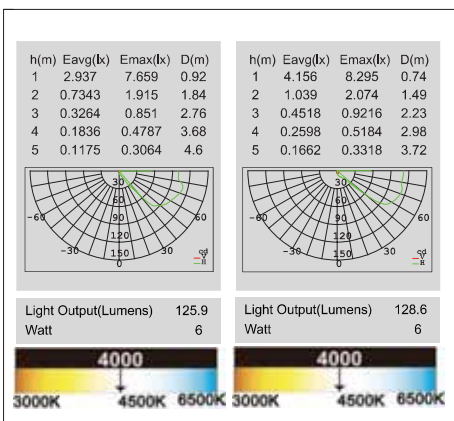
| h(m) | Eavg(lx) | Emax(lx) | D(m) |
|---|---|---|---|
| 1 | 2.937 | 7.659 | 0.92 |
| 2 | 0.7343 | 1.915 | 1.84 |
| 3 | 0.3264 | 0.851 | 2.76 |
| 4 | 0.1836 | 0.4787 | 3.68 |
| 5 | 0.1175 | 0.3064 | 4.6 |

30 60 90 120 150 0 -60 60 -30 30 cd V H

Light Output(Lumens) 125.9
Watt 6

4000
3000K 4500K 6500K

| h(m) | Eavg(lx) | Emax(lx) | D(m) |
|---|---|---|---|
| 1 | 4.156 | 8.295 | 0.74 |
| 2 | 1.039 | 2.074 | 1.49 |
| 3 | 0.4518 | 0.9216 | 2.23 |
| 4 | 0.2598 | 0.5184 | 2.98 |
| 5 | 0.1662 | 0.3318 | 3.72 |

30 60 90 120 150 0 -60 60 -30 30 cd V H

Light Output(Lumens) 128.6
Watt 6

4000
3000K 4500K 6500K